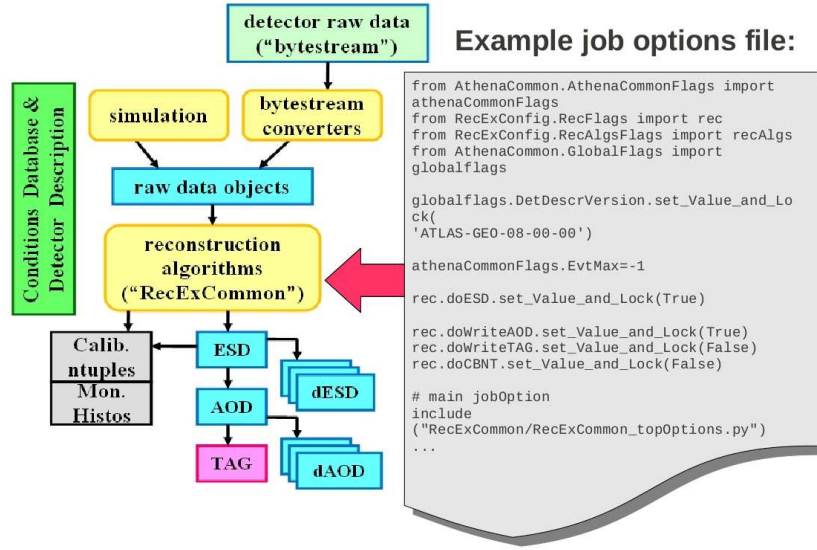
detector raw data ("bytestream")

Example job options file:

Conditions Database & Detector Description

simulation

bytestream converters

raw data objects

reconstruction algorithms ("RecExCommon")

Calib. ntuples

Mon. Histos

ESD

dESD

AOD

TAG

dAOD

from AthenaCommon.AthenaCommonFlags import athenaCommonFlags
from RecExConfig.RecFlags import rec
from RecExConfig.RecAlgsFlags import recAlgs
from AthenaCommon.GlobalFlags import globalflags

globalflags.DetDescrVersion.set_Value_and_Lock(
'ATLAS-GEO-08-00-00')

athenaCommonFlags.EvtMax=-1

rec.doESD.set_Value_and_Lock(True)

rec.doWriteAOD.set_Value_and_Lock(True)
rec.doWriteTAG.set_Value_and_Lock(False)
rec.doCBNT.set_Value_and_Lock(False)

# main jobOption
include
("RecExCommon/RecExCommon_topOptions.py")
...